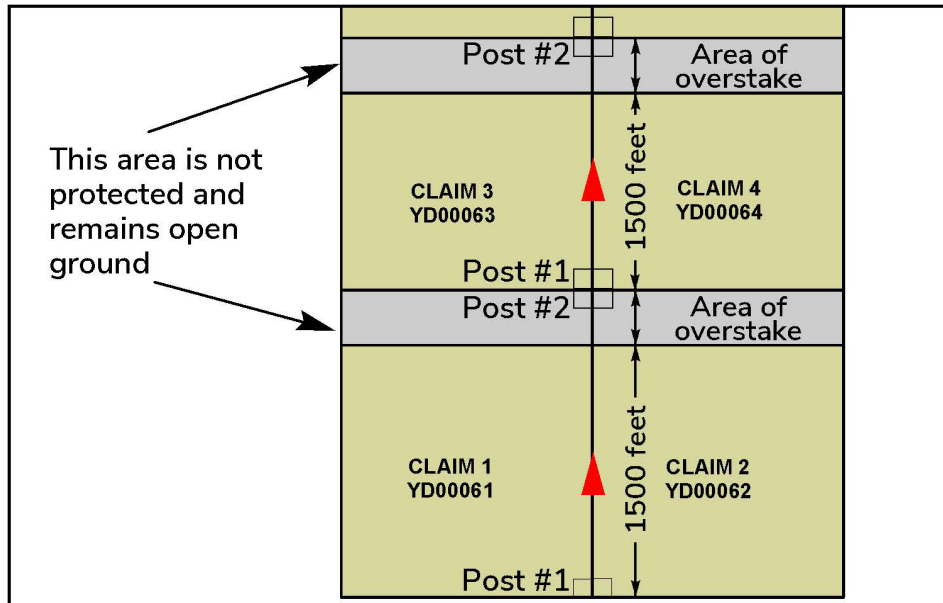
This area is not protected and remains open ground

Post #2

Area of overstake

CLAIM 3
YD00063

1500 feet

CLAIM 4
YD00064

Post #1

Post #2

Area of overstake

CLAIM 1
YD00061

1500 feet

CLAIM 2
YD00062

Post #1